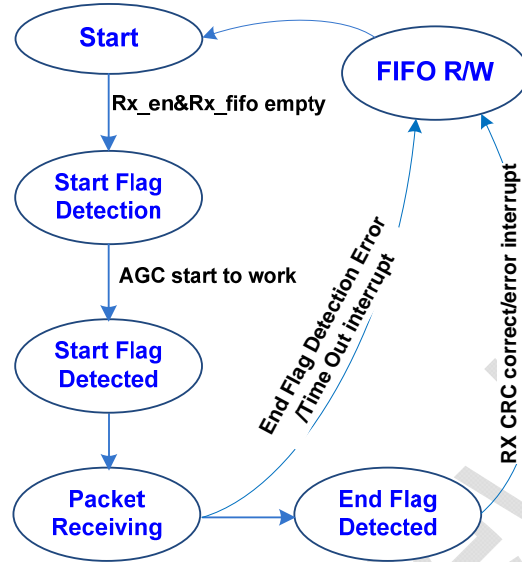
Start

FIFO R/W

Rx_en&Rx_fifo empty

Start Flag Detection

AGC start to work

Start Flag Detected

End Flag Detection Error /Time Out interrupt

RX CRC correct/error interrupt

Packet Receiving

End Flag Detected